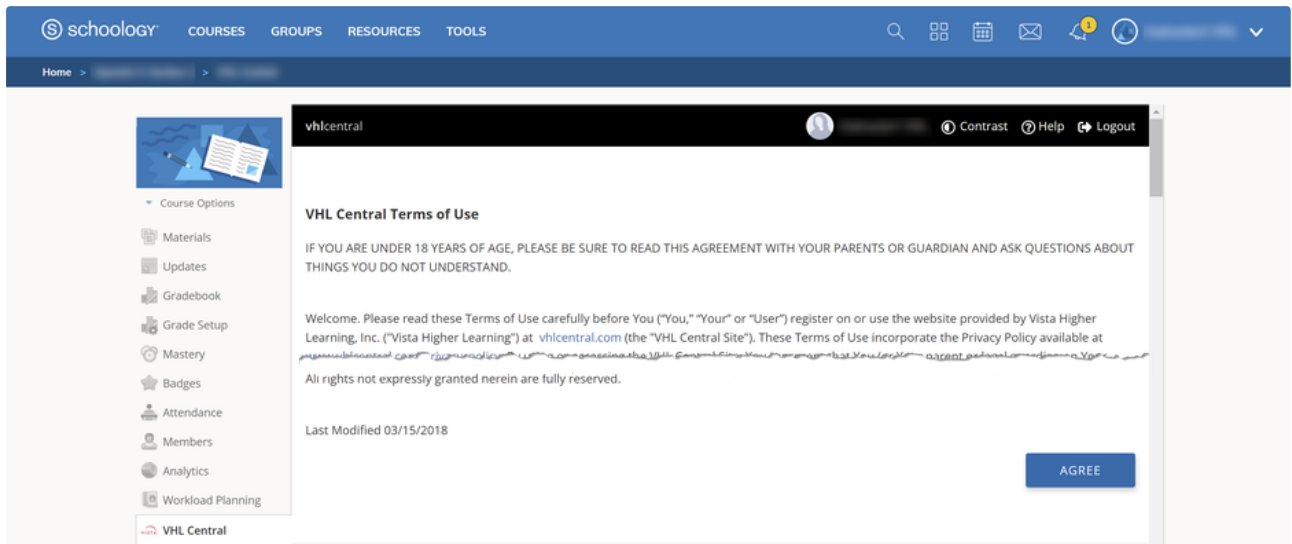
schoology COURSES GROUPS RESOURCES TOOLS

1

Home > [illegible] > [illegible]

Course Options

Materials

Updates

Gradebook

Grade Setup

Mastery

Badges

Attendance

Members

Analytics

Workload Planning

VHL Central

vhlcentral

Contrast Help Logout

VHL Central Terms of Use

IF YOU ARE UNDER 18 YEARS OF AGE, PLEASE BE SURE TO READ THIS AGREEMENT WITH YOUR PARENTS OR GUARDIAN AND ASK QUESTIONS ABOUT THINGS YOU DO NOT UNDERSTAND.

Welcome. Please read these Terms of Use carefully before You ("You," "Your" or "User") register on or use the website provided by Vista Higher Learning, Inc. ("Vista Higher Learning") at vhlcentral.com (the "VHL Central Site"). These Terms of Use incorporate the Privacy Policy available at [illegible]

All rights not expressly granted herein are fully reserved.

Last Modified 03/15/2018

AGREE